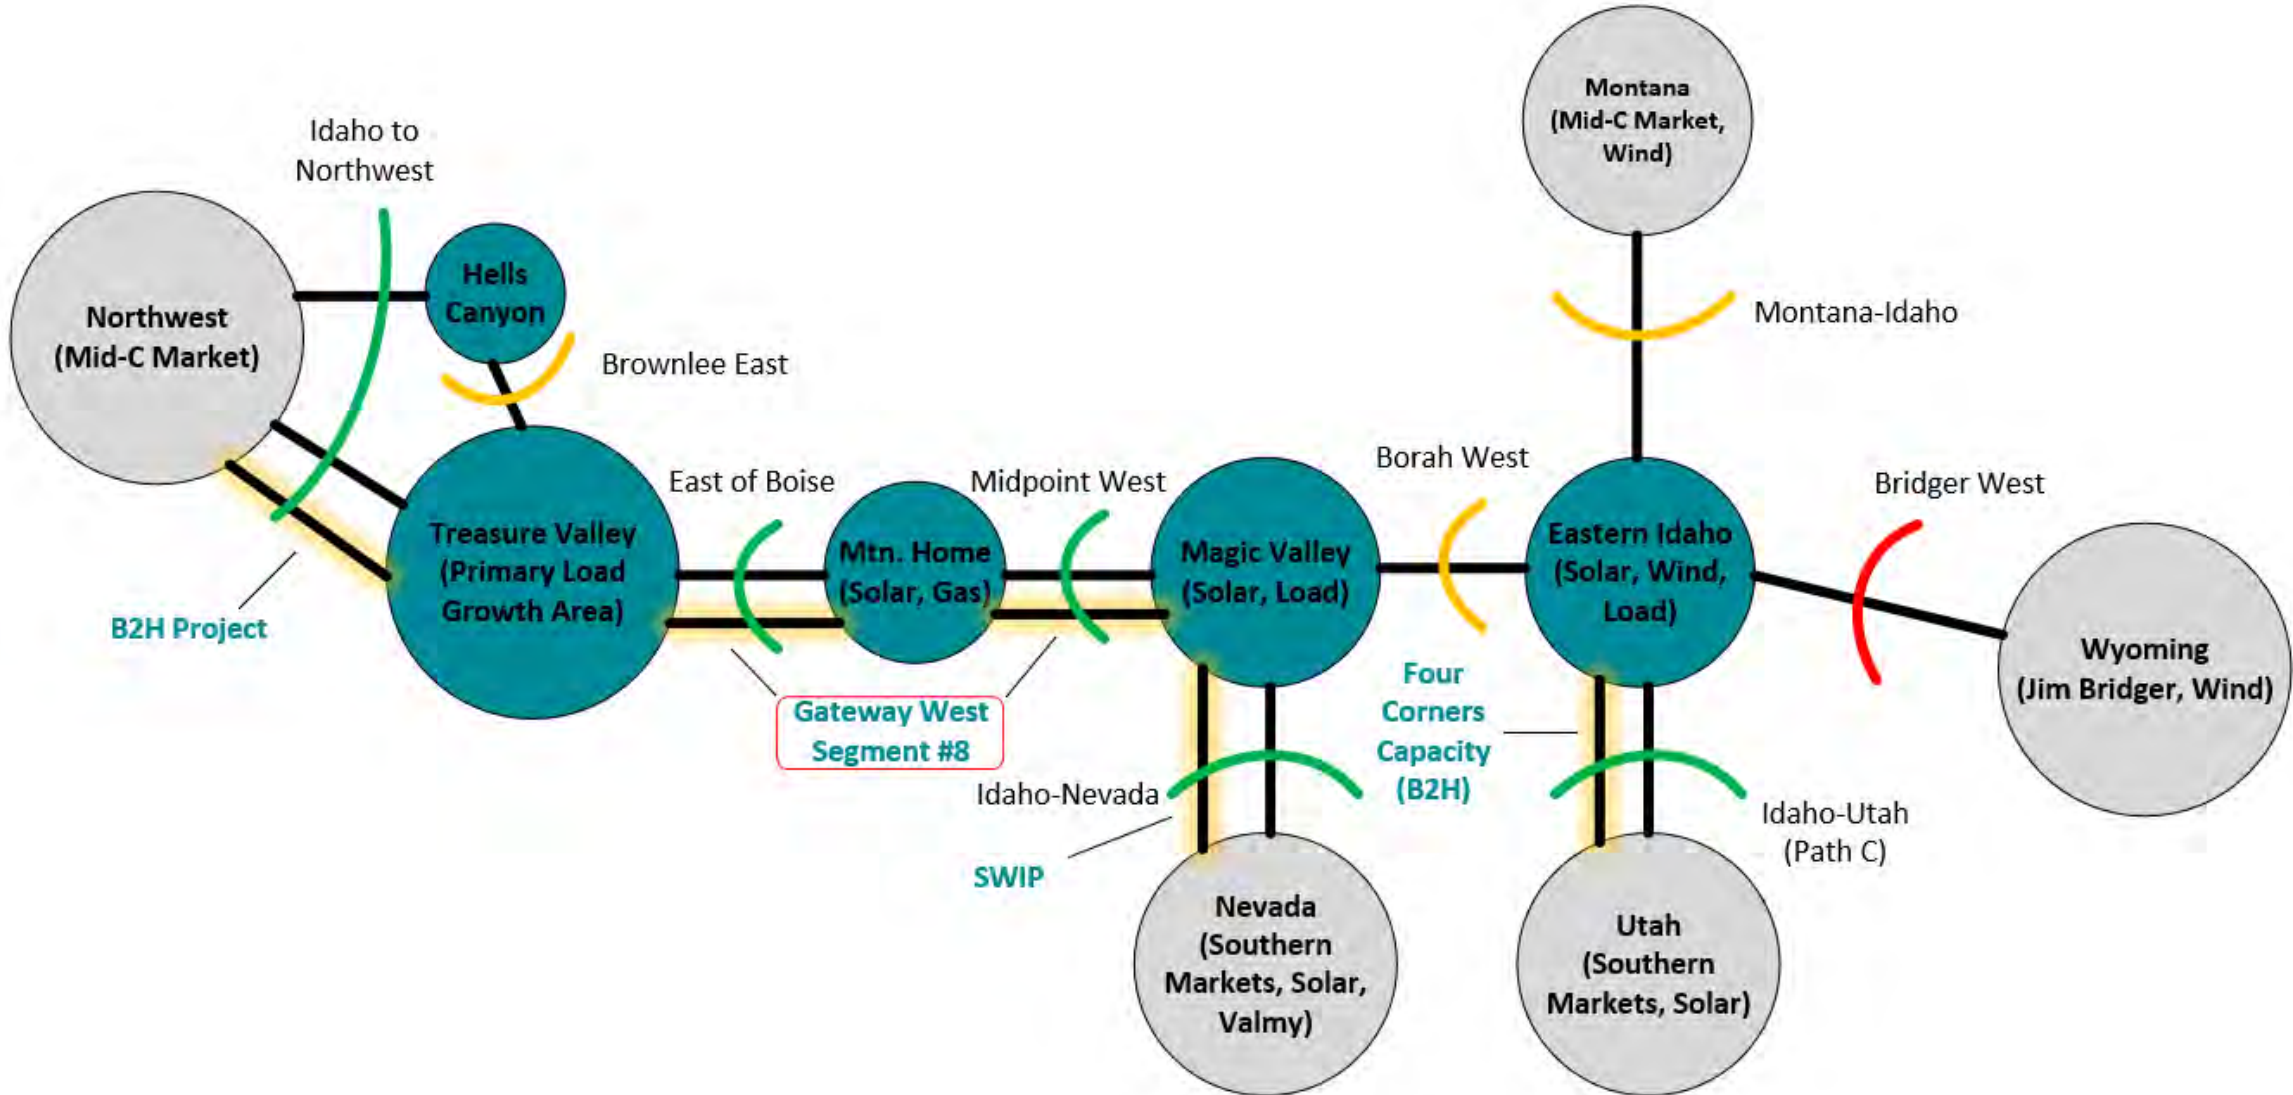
Montana (Mid-C Market, Wind)

Idaho to Northwest

Northwest (Mid-C Market)

Hells Canyon

Brownlee East

Montana-Idaho

Borah West

Bridger West

East of Boise

Midpoint West

Treasure Valley (Primary Load Growth Area)

Mtn. Home (Solar, Gas)

Magic Valley (Solar, Load)

Eastern Idaho (Solar, Wind, Load)

Wyoming (Jim Bridger, Wind)

B2H Project

Gateway West Segment #8

Four Corners Capacity (B2H)

Idaho-Nevada

Idaho-Utah (Path C)

SWIP

Nevada (Southern Markets, Solar, Valmy)

Utah (Southern Markets, Solar)